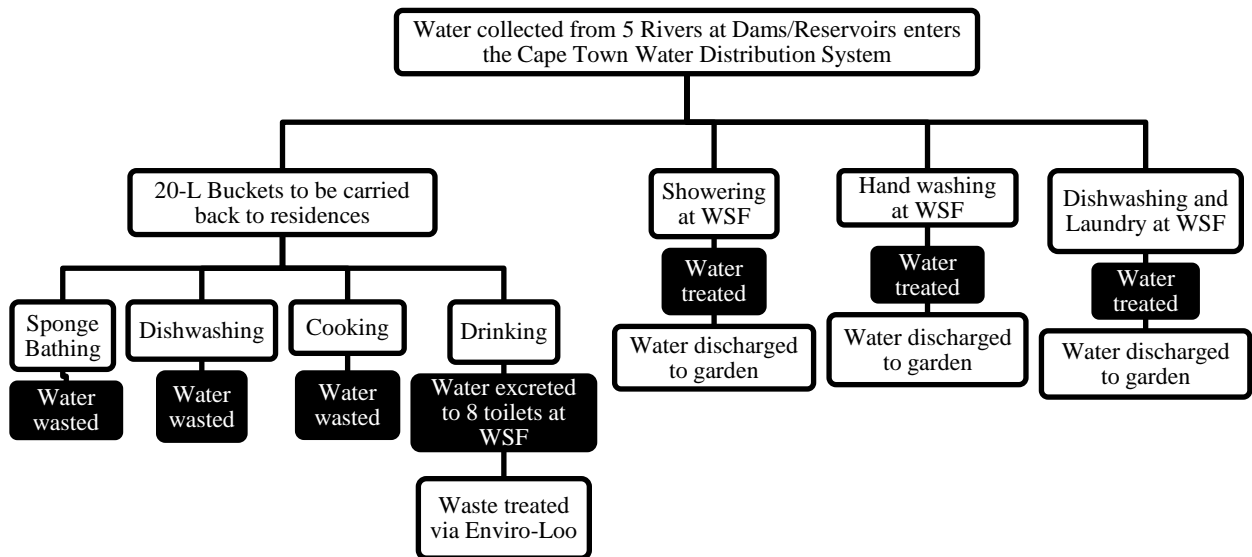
Water collected from 5 Rivers at Dams/Reservoirs enters the Cape Town Water Distribution System

20-L Buckets to be carried back to residences

Sponge Bathing

Water wasted

Dishwashing

Water wasted

Cooking

Water wasted

Drinking

Water excreted to 8 toilets at WSF

Waste treated via Enviro-Loo

Showering at WSF

Water treated

Water discharged to garden

Hand washing at WSF

Water treated

Water discharged to garden

Dishwashing and Laundry at WSF

Water treated

Water discharged to garden